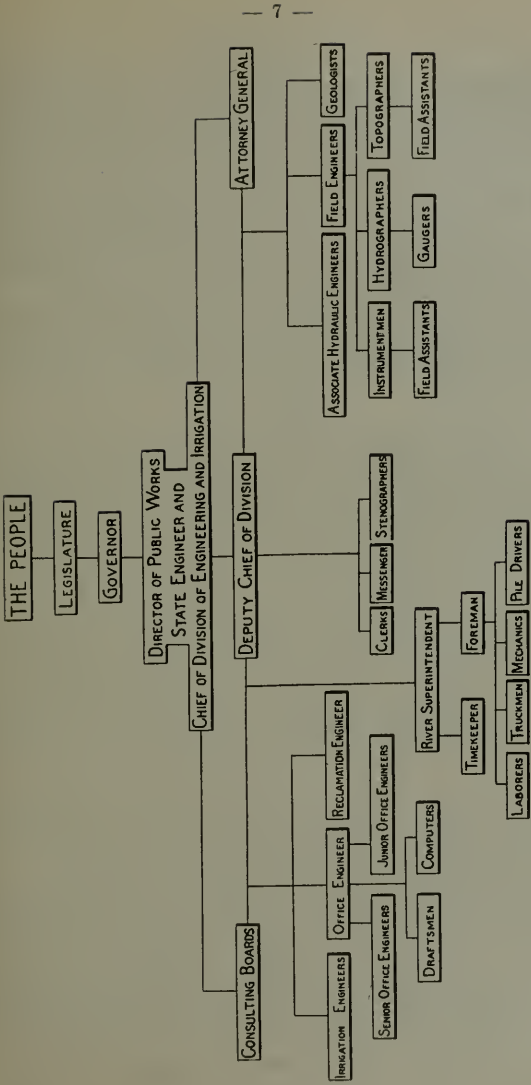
— 7 —

THE PEOPLE

LEGISLATURE

GOVERNOR

DIRECTOR OF PUBLIC WORKS
STATE ENGINEER AND
CHIEF OF DIVISION OF ENGINEERING AND IRRIGATION

ATTORNEY GENERAL

CONSULTING BOARDS

DEPUTY CHIEF OF DIVISION

ASSOCIATE HYDRAULIC ENGINEERS

FIELD ENGINEERS

GEOLOGISTS

INSTRUMENTMEN

HYDROGRAPHERS

TOPOGRAPHERS

FIELD ASSISTANTS

GAUGERS

FIELD ASSISTANTS

CLERKS

MESSENGER

STENOGRAPHERS

IRRIGATION ENGINEERS

OFFICE ENGINEER

RECLAMATION ENGINEER

SENIOR OFFICE ENGINEERS

JUNIOR OFFICE ENGINEERS

DRAFTSMEN

COMPUTERS

RIVER SUPERINTENDENT

TIMEKEEPER

FOREMAN

LABORERS

TRUCKMEN

MECHANICS

PILE DRIVERS